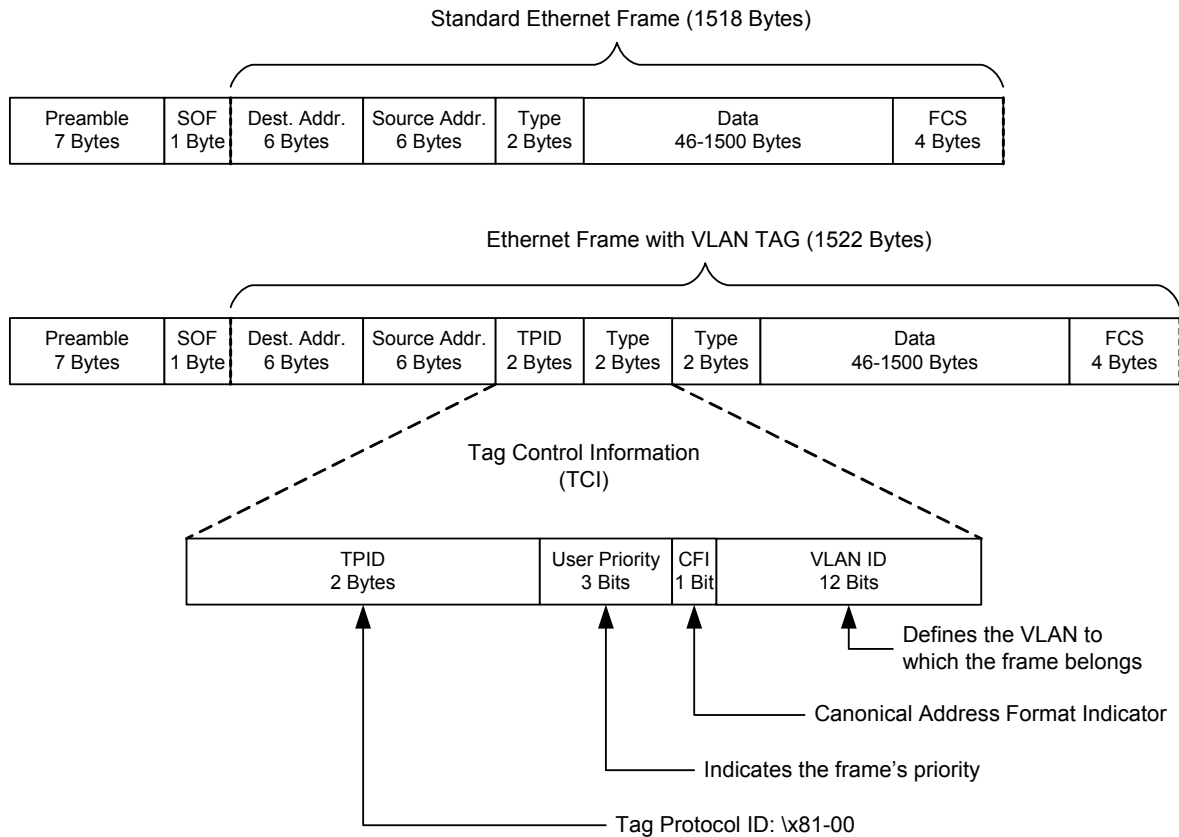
Standard Ethernet Frame (1518 Bytes)

| Preamble 7 Bytes | SOF 1 Byte | Dest. Addr. 6 Bytes | Source Addr. 6 Bytes | Type 2 Bytes | Data 46-1500 Bytes | FCS 4 Bytes |
|---|---|---|---|---|---|---|

Ethernet Frame with VLAN TAG (1522 Bytes)

| Preamble 7 Bytes | SOF 1 Byte | Dest. Addr. 6 Bytes | Source Addr. 6 Bytes | TPID 2 Bytes | Type 2 Bytes | Type 2 Bytes | Data 46-1500 Bytes | FCS 4 Bytes |
|---|---|---|---|---|---|---|---|---|

Tag Control Information (TCI)

| TPID 2 Bytes | User Priority 3 Bits | CFI 1 Bit | VLAN ID 12 Bits |
|---|---|---|---|

Defines the VLAN to which the frame belongs

Canonical Address Format Indicator

Indicates the frame's priority

Tag Protocol ID: \x81-00